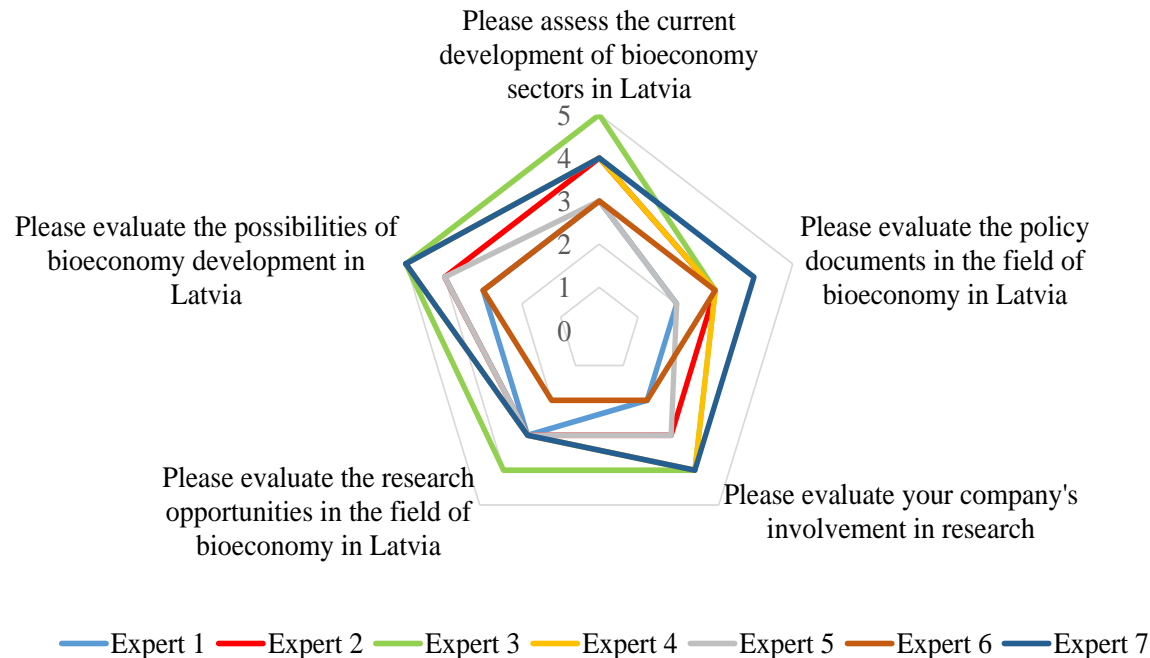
Please assess the current development of bioeconomy sectors in Latvia

5
4
3
2
1
0

Please evaluate the policy documents in the field of bioeconomy in Latvia

Please evaluate your company's involvement in research

Please evaluate the research opportunities in the field of bioeconomy in Latvia

Please evaluate the possibilities of bioeconomy development in Latvia

Expert 1 Expert 2 Expert 3 Expert 4 Expert 5 Expert 6 Expert 7